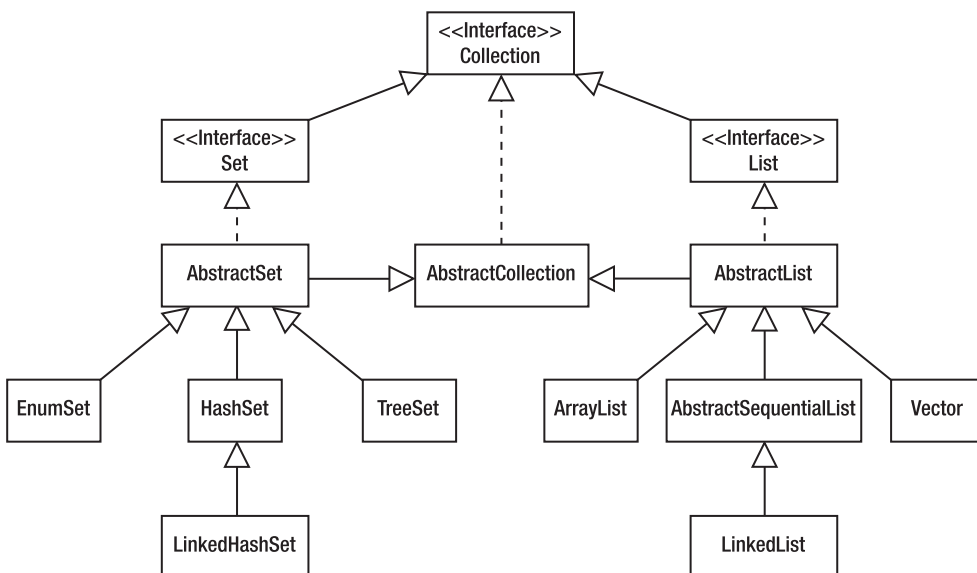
<<Interface>>
Collection

<<Interface>>
Set

<<Interface>>
List

AbstractSet

AbstractCollection

AbstractList

EnumSet

HashSet

TreeSet

ArrayList

AbstractSequentialList

Vector

LinkedHashSet

LinkedList